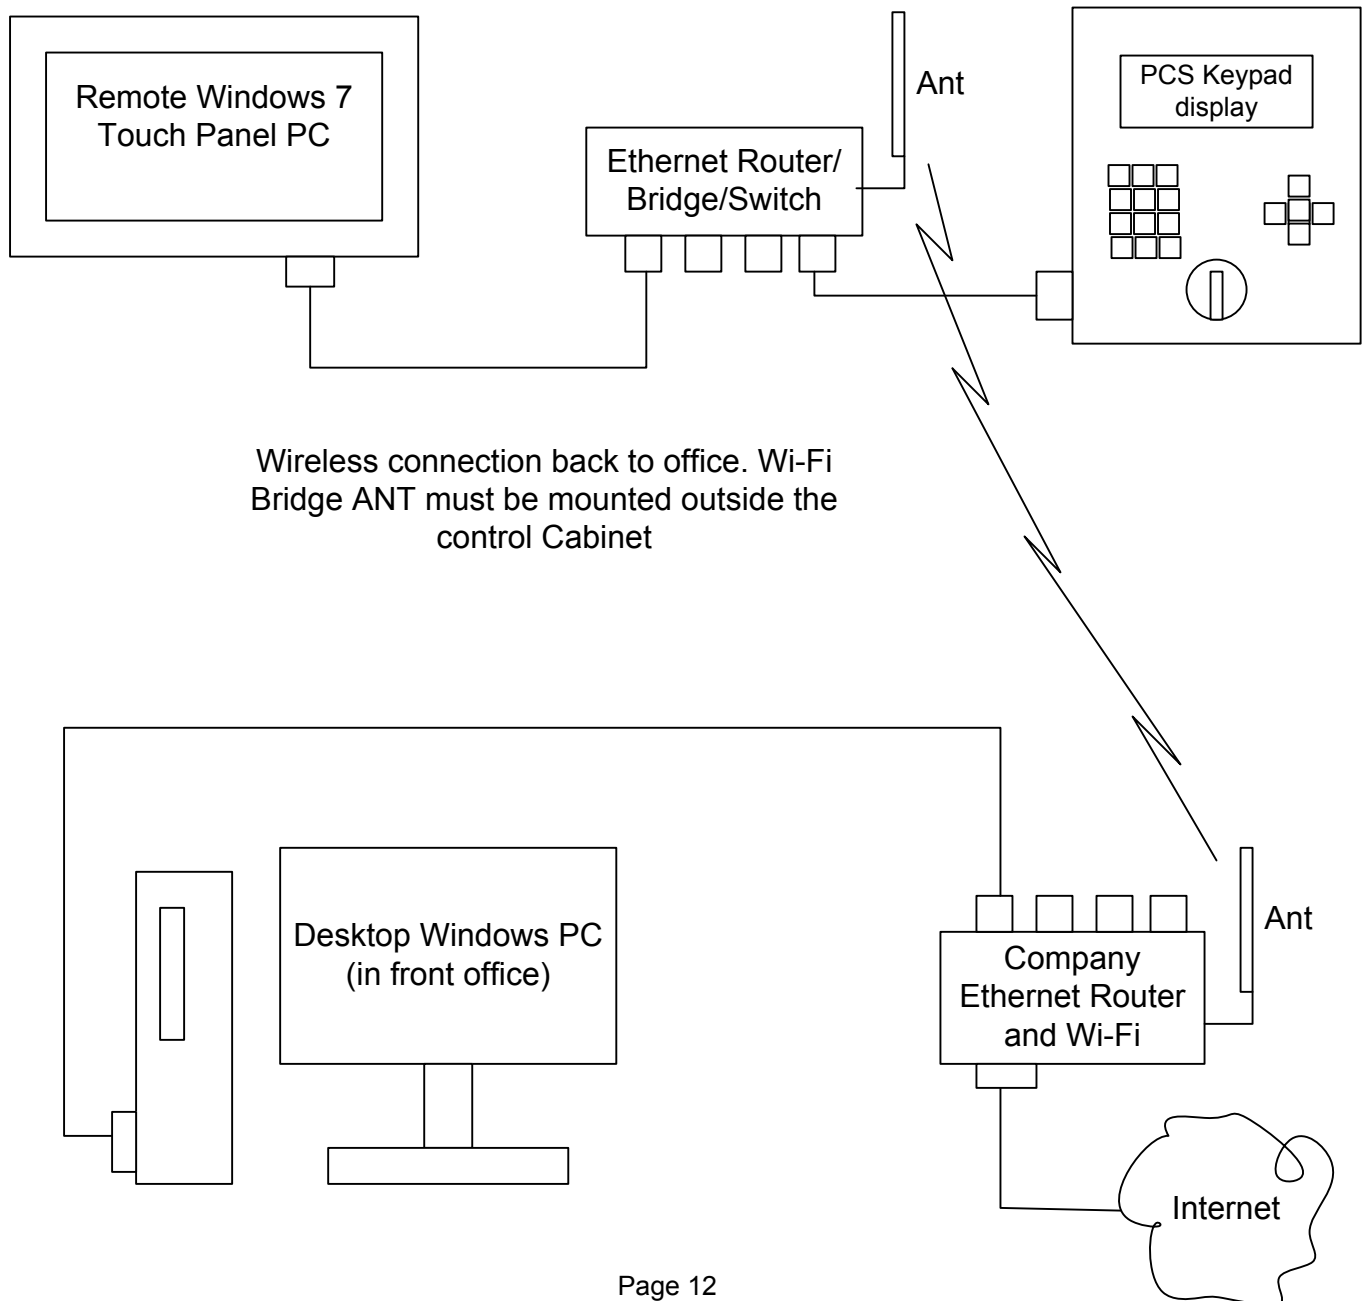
Remote Windows 7 Touch Panel PC

Ethernet Router/ Bridge/Switch

Ant

PCS Keypad display

Wireless connection back to office. Wi-Fi Bridge ANT must be mounted outside the control Cabinet

Desktop Windows PC (in front office)

Ant

Company Ethernet Router and Wi-Fi

Internet

Page 12